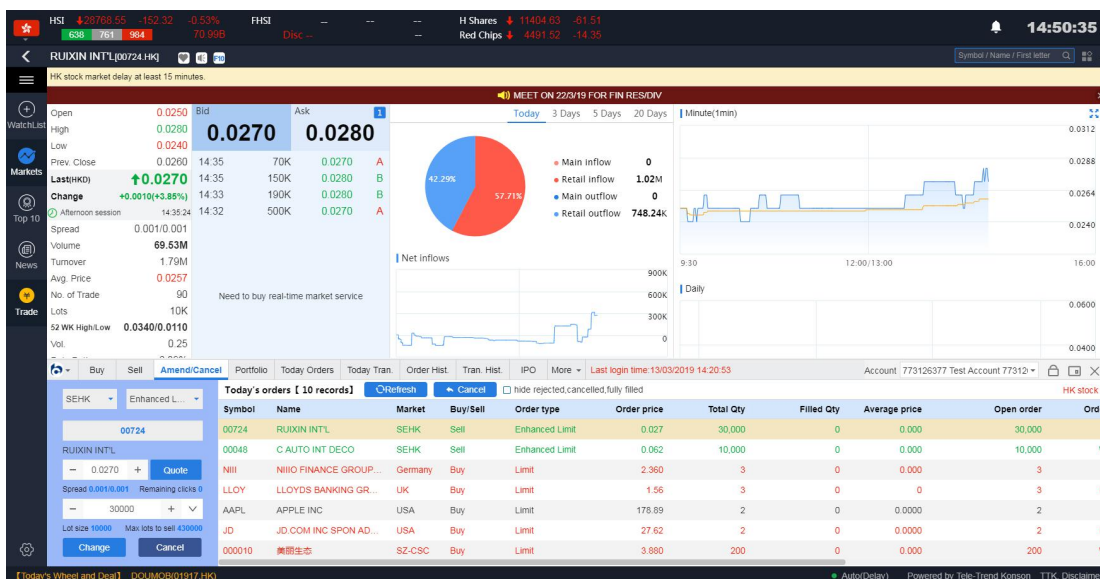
HSI ↓28768.55 -152.32 -0.53% 638 761 984 70.99B
FHSI -- -- -- Disc --
H Shares ↓ 11404.63 -61.51
Red Chips ↓ 4491.52 -14.35
14:50:35

RUIXIN INT'L[00724.HK]
Symbol / Name / First letter
HK stock market delay at least 15 minutes.
MEET ON 22/3/19 FOR FIN RES/DIV

WatchList
Markets
Top 10
News
Trade

| | |
|---|---|
| Open | 0.0250 |
| High | 0.0280 |
| Low | 0.0240 |
| Prev. Close | 0.0260 |
| Last(HKD) | ↑0.0270 |
| Change | +0.0010(+3.85%) |
| Afternoon session | 14:35:24 |
| Spread | 0.001/0.001 |
| Volume | 69.53M |
| Turnover | 1.79M |
| Avg. Price | 0.0257 |
| No. of Trade | 90 |
| Lots | 10K |
| 52 WK High/Low | 0.0340/0.0110 |
| Vol. | 0.25 |

Bid 0.0270 Ask 0.0280 1

| | | | |
|---|---|---|---|
| 14:35 | 70K | 0.0270 | A |
| 14:35 | 150K | 0.0280 | B |
| 14:33 | 190K | 0.0280 | B |
| 14:32 | 500K | 0.0270 | A |

Need to buy real-time market service

Today 3 Days 5 Days 20 Days
42.29% 57.71%
Main inflow 0
Retail inflow 1.02M
Main outflow 0
Retail outflow 748.24K
Net inflows
900K 600K 300K 0

Minute(1min)
0.0312 0.0288 0.0264 0.0240
9:30 12:00/13:00 16:00
Daily
0.0600 0.0400

Buy Sell Amend/Cancel Portfolio Today Orders Today Tran. Tran. Hist. Order Hist. IPO More Last login time:13/03/2019 14:20:53
Account 773126377 Test Account 77312
HK stock

SEHK Enhanced L...
00724
RUIXIN INT'L
0.0270 Quote
Spread 0.001/0.001 Remaining clicks 0
30000
Lot size 10000 Max lots to sell 430000
Change Cancel

Today's orders【 10 records】 Refresh Cancel hide rejected,cancelled,fully filled

| Symbol | Name | Market | Buy/Sell | Order type | Order price | Total Qty | Filled Qty | Average price | Open order | Ord |
|---|---|---|---|---|---|---|---|---|---|---|
| 00724 | RUIXIN INT'L | SEHK | Sell | Enhanced Limit | 0.027 | 30,000 | 0 | 0.000 | 30,000 | |
| 00048 | C AUTO INT DECO | SEHK | Sell | Enhanced Limit | 0.062 | 10,000 | 0 | 0.000 | 10,000 | |
| NIII | NIIIO FINANCE GROUP... | Germany | Buy | Limit | 2.360 | 3 | 0 | 0.000 | 3 | |
| LLOY | LLOYDS BANKING GR... | UK | Buy | Limit | 1.56 | 3 | 0 | 0 | 3 | |
| AAPL | APPLE INC | USA | Buy | Limit | 178.89 | 2 | 0 | 0.0000 | 2 | |
| JD | JD.COM INC SPON AD... | USA | Buy | Limit | 27.62 | 2 | 0 | 0.0000 | 2 | |
| 000010 | 美丽生态 | SZ-CSC | Buy | Limit | 3.880 | 200 | 0 | 0.000 | 200 | |

【Today's Wheel and Deal】 DOUMOB(01917.HK)
Auto(Delay) Powered by Tele-Trend Konson TTK Disclaime